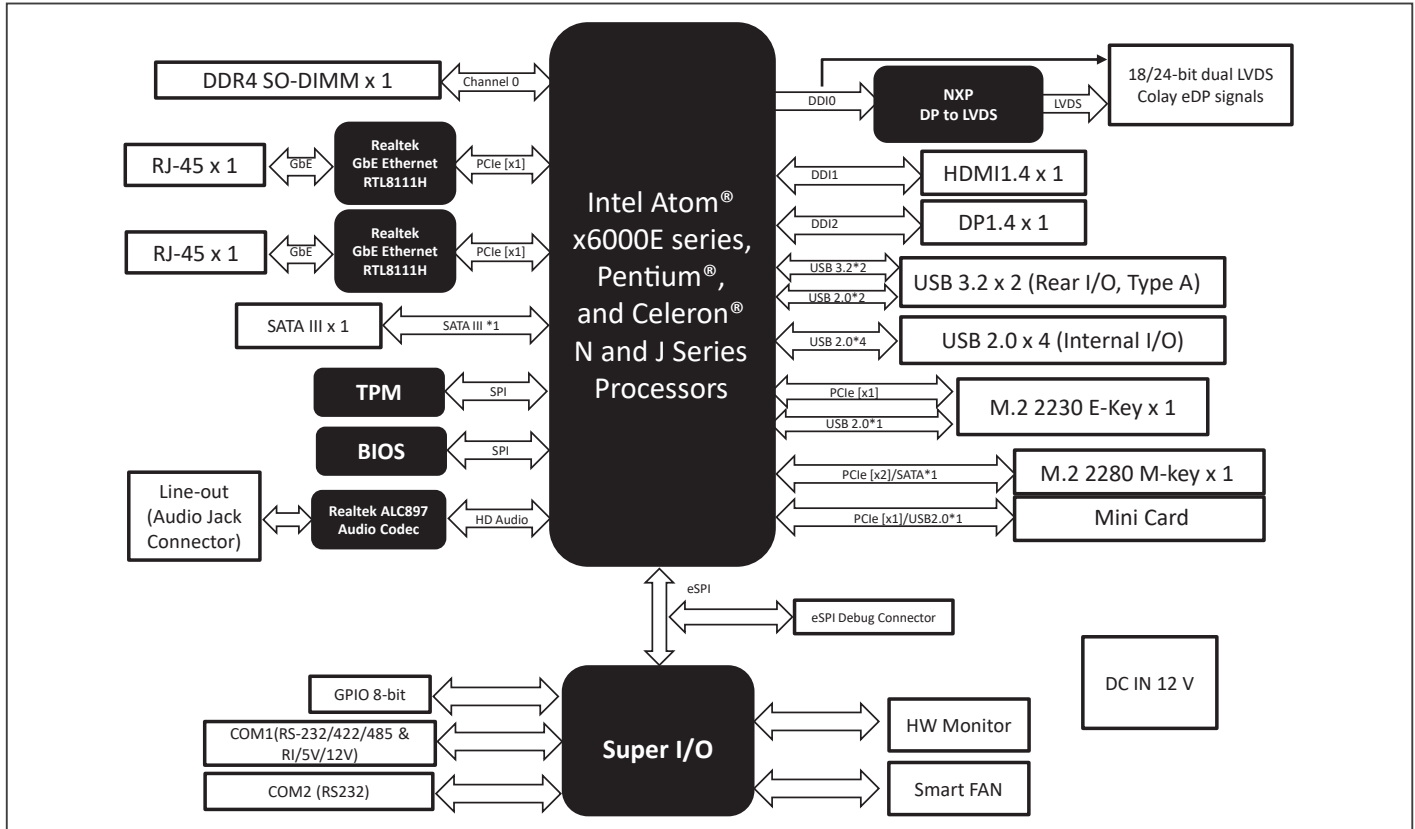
DDR4 SO-DIMM x 1

Channel 0

RJ-45 x 1

GbE

Realtek GbE Ethernet RTL8111H

PCIe [x1]

RJ-45 x 1

GbE

Realtek GbE Ethernet RTL8111H

PCIe [x1]

SATA III x 1

SATA III *1

TPM

SPI

BIOS

SPI

Line-out (Audio Jack Connector)

Realtek ALC897 Audio Codec

HD Audio

Intel Atom® x6000E series, Pentium®, and Celeron® N and J Series Processors

DDI0

NXP DP to LVDS

LVDS

18/24-bit dual LVDS Colay eDP signals

DDI1

HDMI1.4 x 1

DDI2

DP1.4 x 1

USB 3.2*2

USB 2.0*2

USB 3.2 x 2 (Rear I/O, Type A)

USB 2.0*4

USB 2.0 x 4 (Internal I/O)

PCIe [x1]

USB 2.0*1

M.2 2230 E-Key x 1

PCIe [x2]/SATA*1

M.2 2280 M-key x 1

PCIe [x1]/USB2.0*1

Mini Card

eSPI

eSPI Debug Connector

DC IN 12 V

GPIO 8-bit

COM1(RS-232/422/485 & RI/5V/12V)

COM2 (RS232)

Super I/O

HW Monitor

Smart FAN